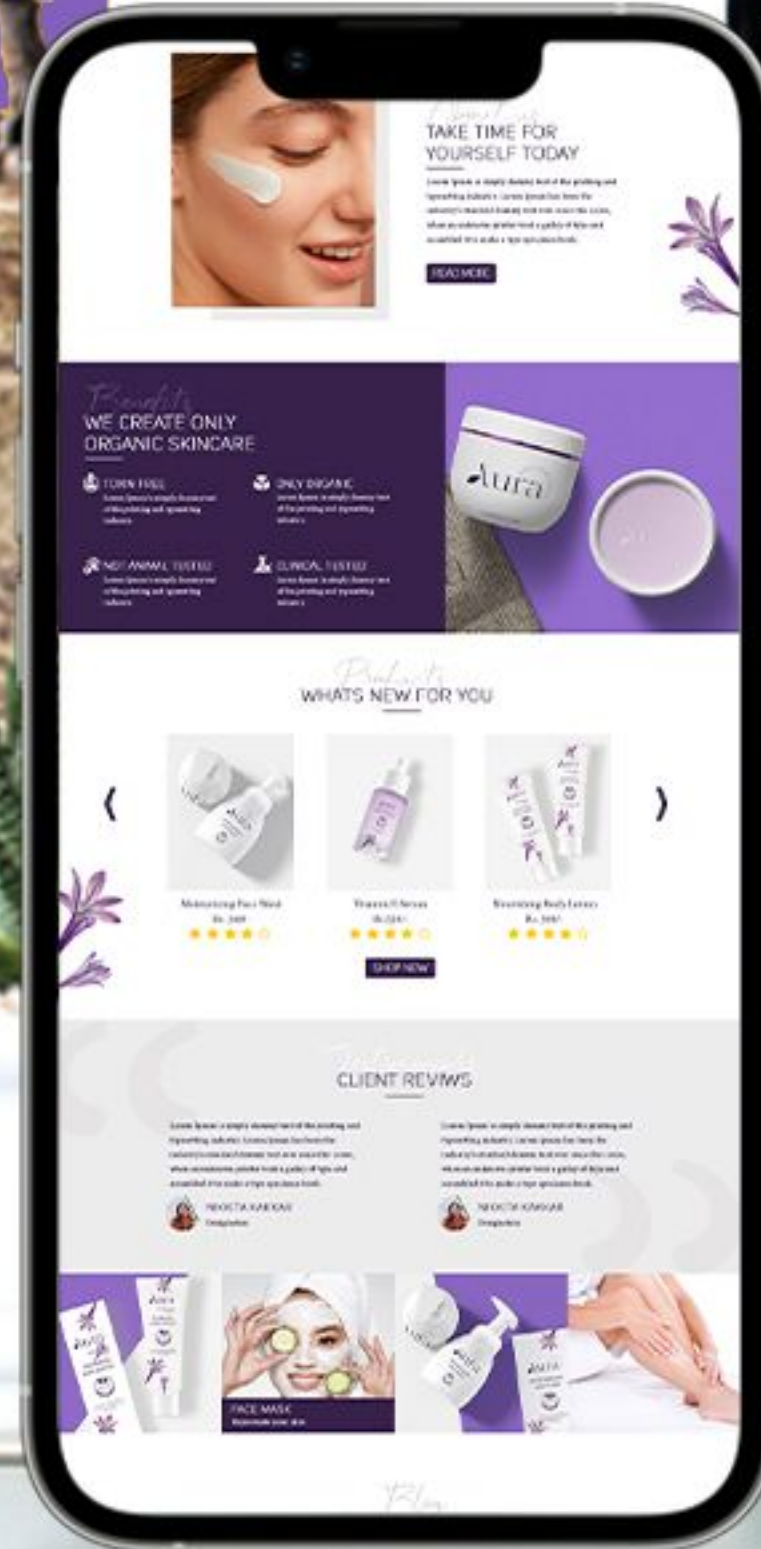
TAKE TIME FOR YOURSELF TODAY

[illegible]

READ MORE

Benefits
WE CREATE ONLY ORGANIC SKINCARE

TOXIN FREE
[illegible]

ONLY ORGANIC
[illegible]

NOT ANIMAL TESTED
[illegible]

CLINICAL TESTED
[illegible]

Aura

Products
WHATS NEW FOR YOU

‹

Moisturizing Face Wash
Rs. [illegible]

Vitamin C Serum
Rs. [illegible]

Nourishing Body Lotion
Rs. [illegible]

›

SHOP NOW

Testimonial
CLIENT REVIWS

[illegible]

NIKHITA KAKKAR
Designation

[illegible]

NIKHITA KAKKAR
Designation

FACE MASK
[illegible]

Blog